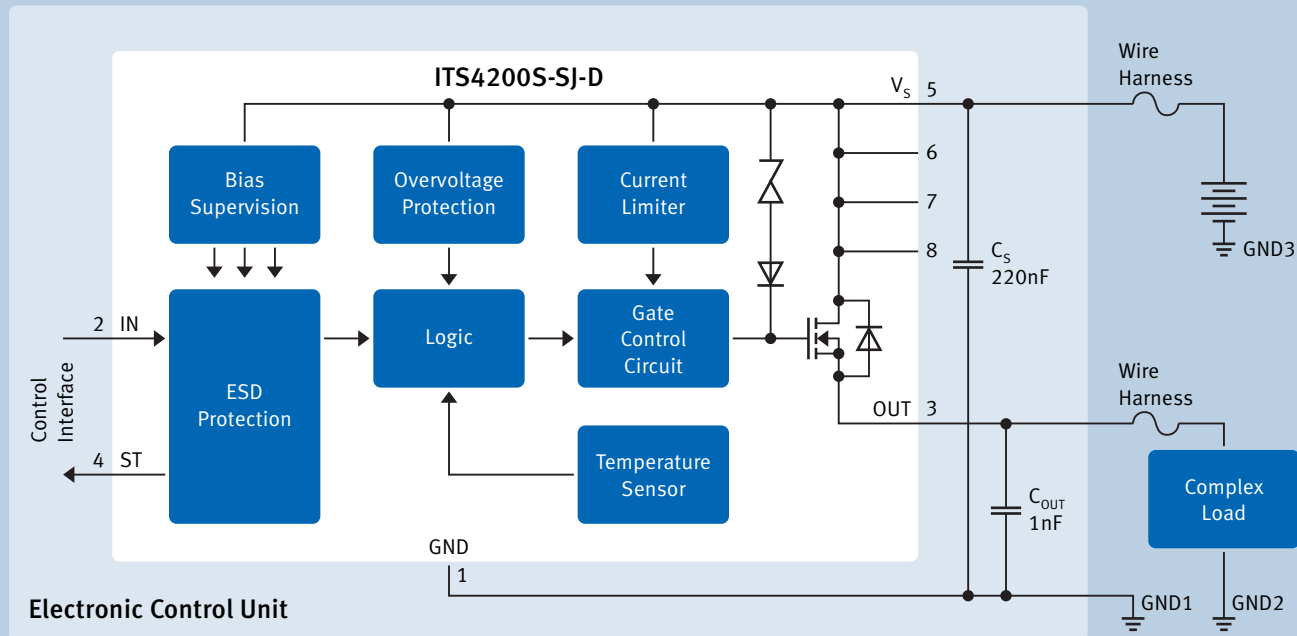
ITS4200S-SJ-D

$V_S$ 5

6

7

8

Bias Supervision

Overvoltage Protection

Current Limiter

Wire Harness

GND3

$C_S$ 220nF

2 IN

Control Interface

4 ST

ESD Protection

Logic

Gate Control Circuit

Temperature Sensor

OUT 3

Wire Harness

Complex Load

$C_{OUT}$ 1nF

GND

1

Electronic Control Unit

GND1

GND2